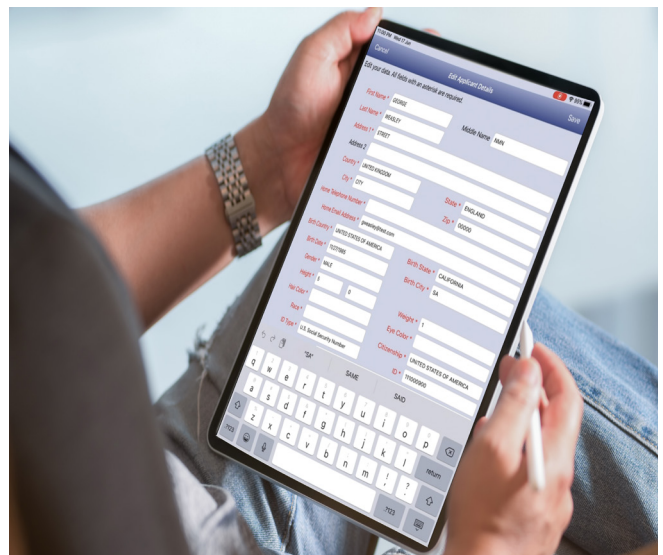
11:06 PM Wed 17 Jun

Cancel

Edit Applicant Details

Save

Edit your data. All fields with an asterisk are required.

First Name * GEORGE

Last Name * WEASLEY

Middle Name MARK

Address 1 * STREET

Address 2

Country * UNITED KINGDOM

City * CITY

Home Telephone Number *

State * ENGLAND

Home Email Address * gweasley@test.com

Zip * 000000

Birth Country * UNITED STATES OF AMERICA

Birth Date * 10/27/1985

Gender * MALE

Birth State * CALIFORNIA

Height * 5 0

Birth City * SA

Hair Color *

Race *

Weight * 1

ID Type * U.S. Social Security Number

Eye Color *

Citizenship * UNITED STATES OF AMERICA

ID * 1110000000

"SA" SAME SAID

q w e r t y u i o p

a s d f g h j k l

z x c v b n m ! ?

.?123 return .?123